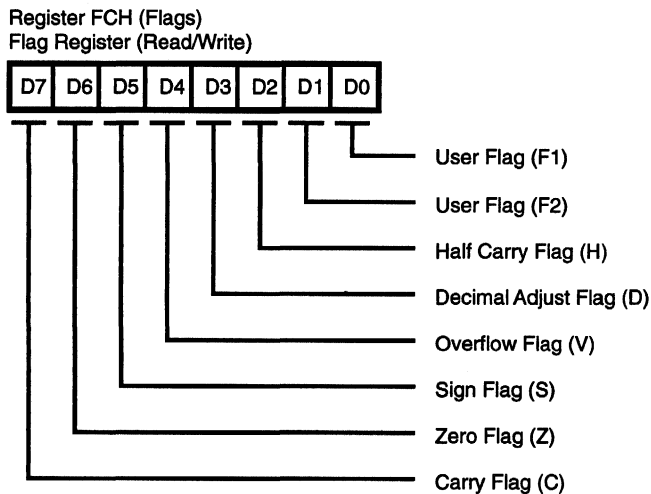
Register FCH (Flags)
Flag Register (Read/Write)

D7 D6 D5 D4 D3 D2 D1 D0

User Flag (F1)

User Flag (F2)

Half Carry Flag (H)

Decimal Adjust Flag (D)

Overflow Flag (V)

Sign Flag (S)

Zero Flag (Z)

Carry Flag (C)